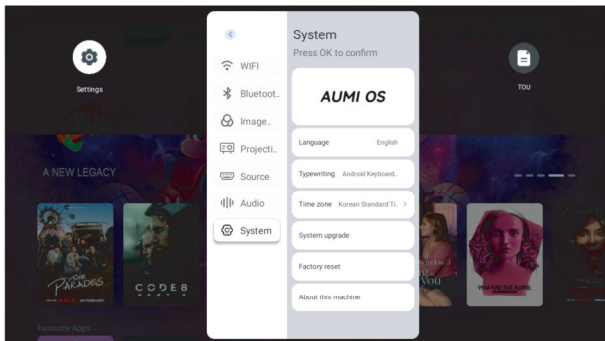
Settings

TOU

A NEW LEGACY

THE Parades

CODE 8

Favorite Apps

WIFI
Bluetoot..
Image..
Projecti..
Source
Audio
System

System
Press OK to confirm

AUMI OS

Language English

Typewriting Android Keyboard..

Time zone Korean Standard Ti.. >

System upgrade

Factory reset

About this machine